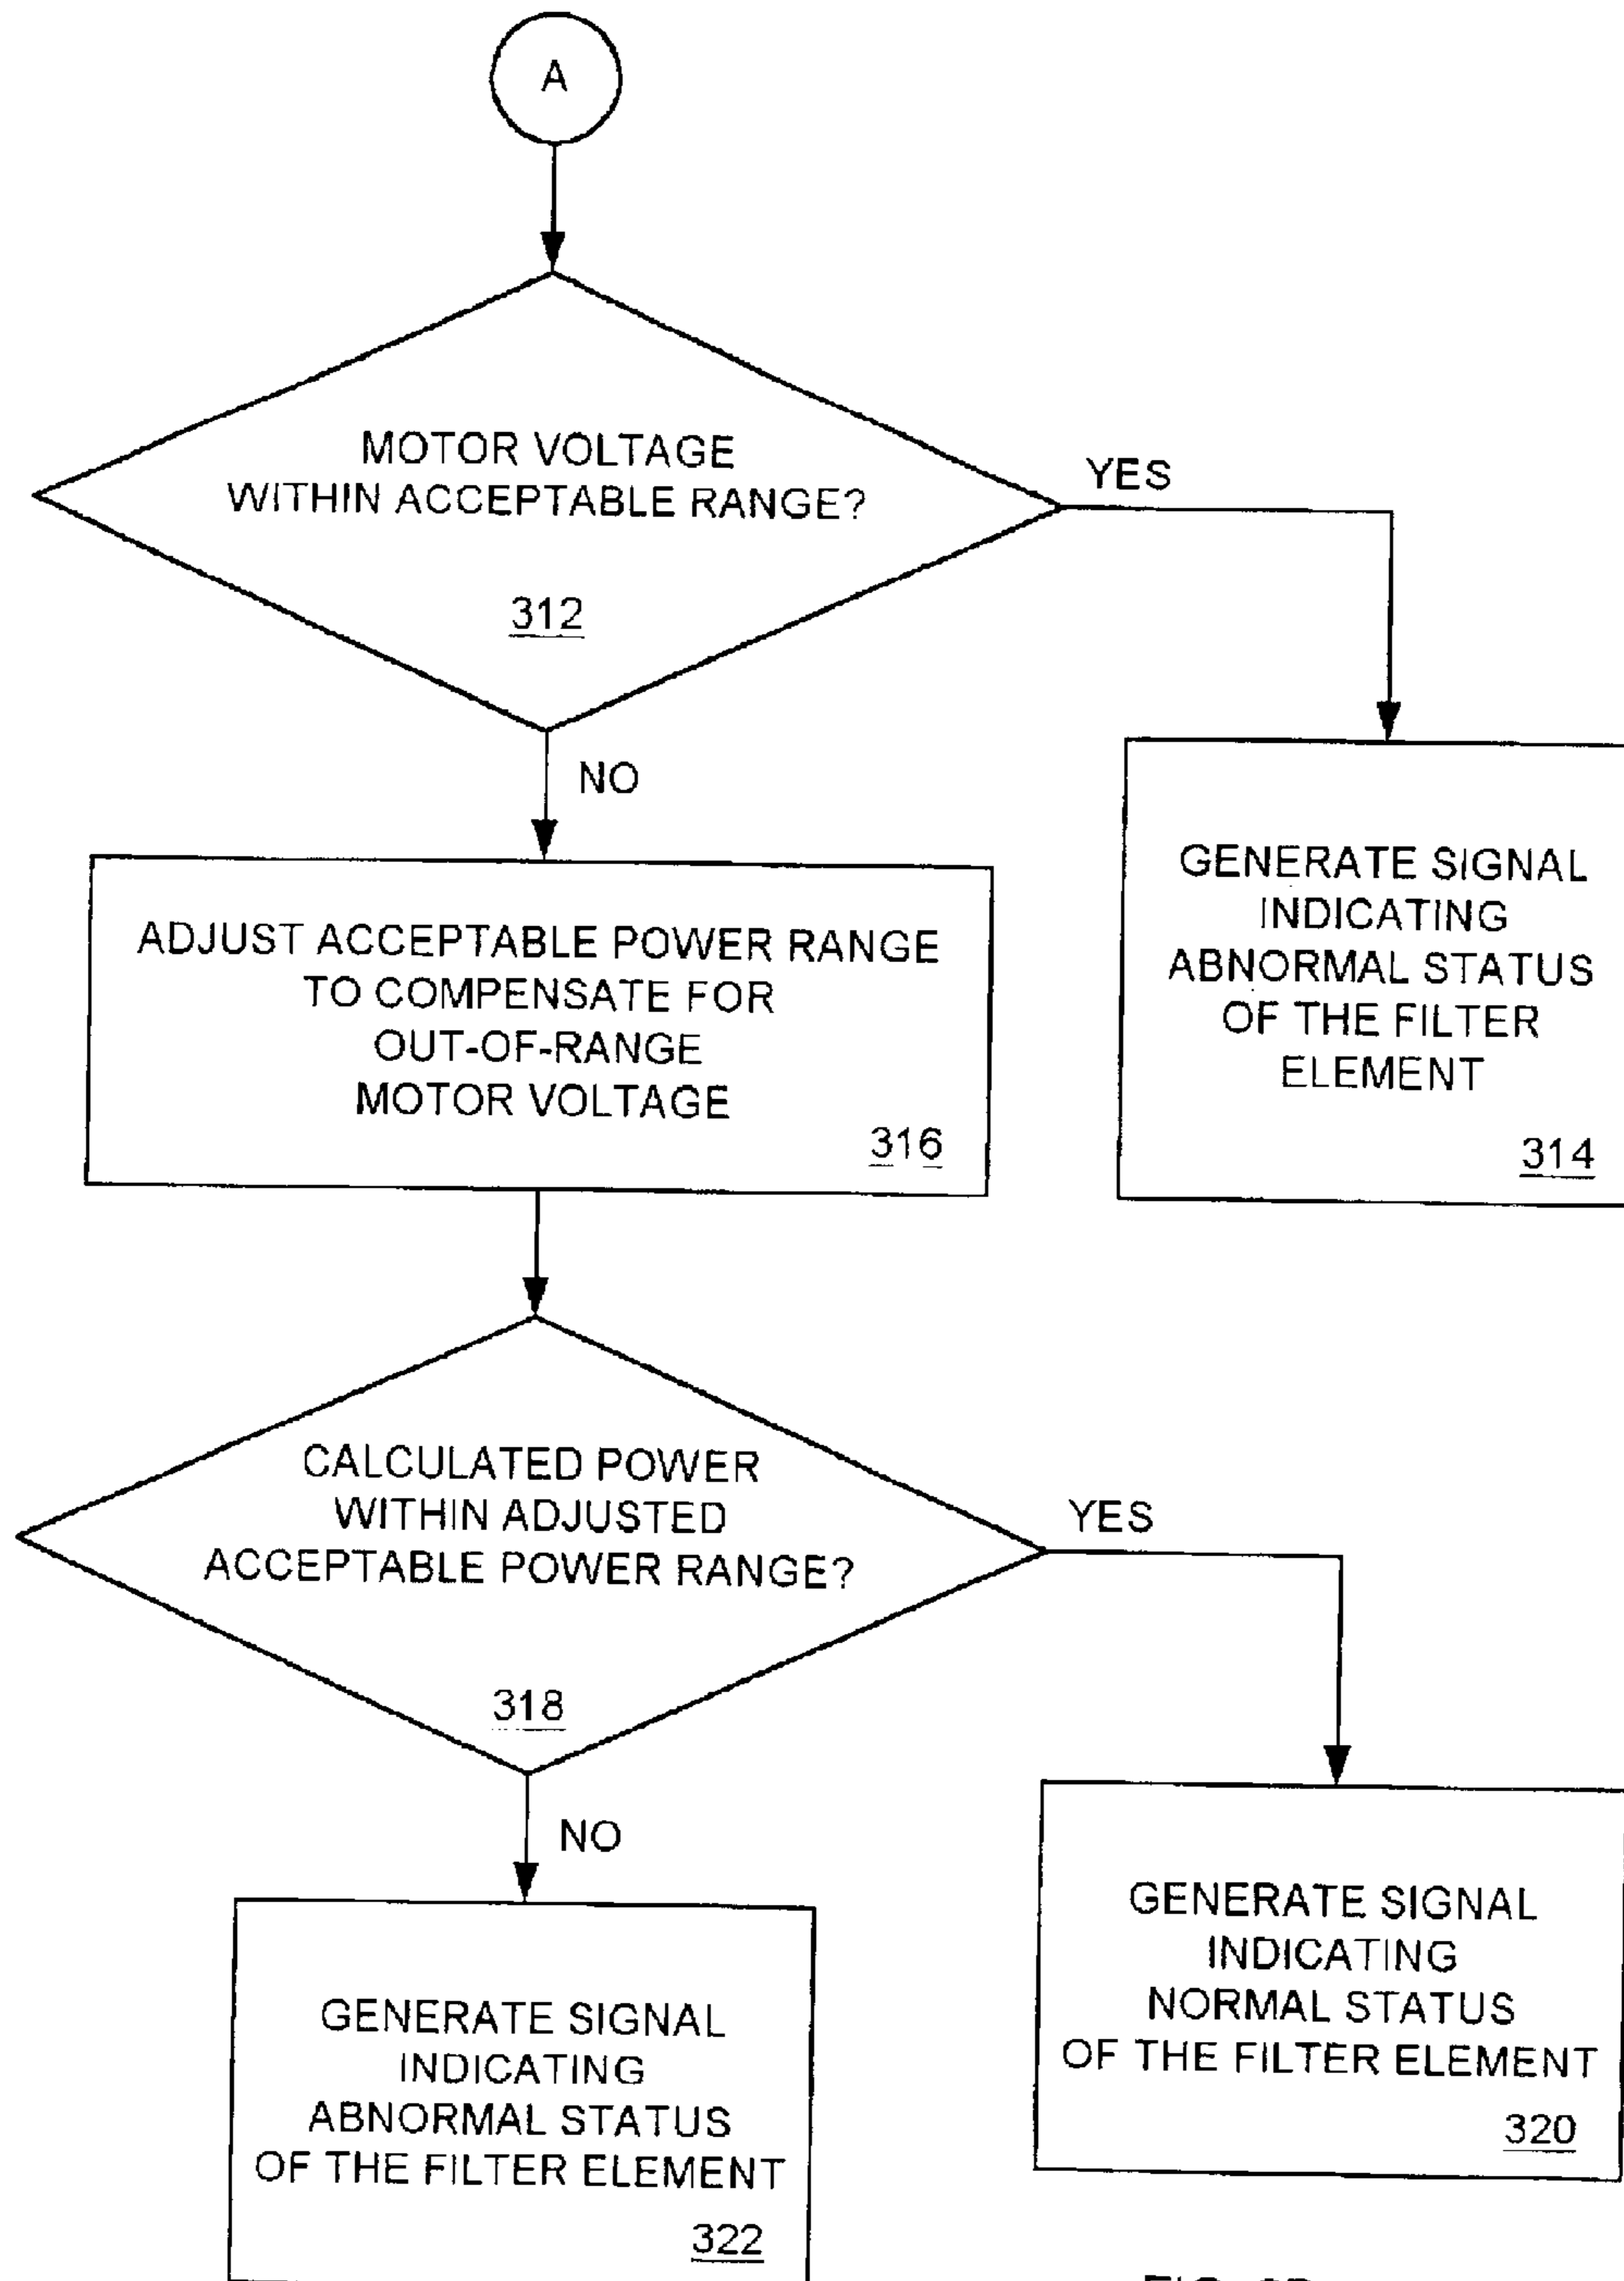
A

MOTOR VOLTAGE WITHIN ACCEPTABLE RANGE?

312

YES

NO

GENERATE SIGNAL INDICATING ABNORMAL STATUS OF THE FILTER ELEMENT

314

ADJUST ACCEPTABLE POWER RANGE TO COMPENSATE FOR OUT-OF-RANGE MOTOR VOLTAGE

316

CALCULATED POWER WITHIN ADJUSTED ACCEPTABLE POWER RANGE?

318

YES

NO

GENERATE SIGNAL INDICATING NORMAL STATUS OF THE FILTER ELEMENT

320

GENERATE SIGNAL INDICATING ABNORMAL STATUS OF THE FILTER ELEMENT

322

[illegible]